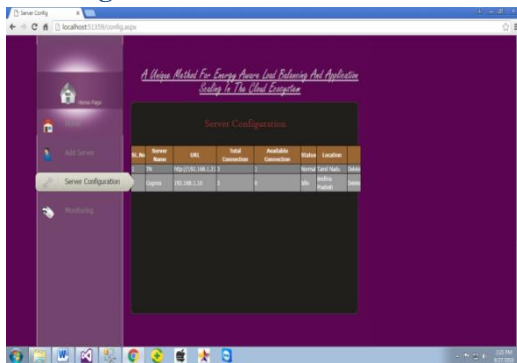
Server Config

localhost:51359/config.aspx

A Unique Method For Energy Aware Load Balancing And Application Scaling In The Cloud Ecosystem

Home Page

Home

Add Server

Server Configuration

Monitoring

Server Configuration

| Sl. No | Server Name | URL | Total Connection | Available Connection | Status | Location | |
|---|---|---|---|---|---|---|---|
| 1 | TN | http://192.168.1.23 | 3 | 1 | Normal | Tamil Nadu | Select |
| 2 | Dapros | 192.168.1.10 | 3 | 0 | Idle | Andhra Pradesh | Select |

3:23 PM